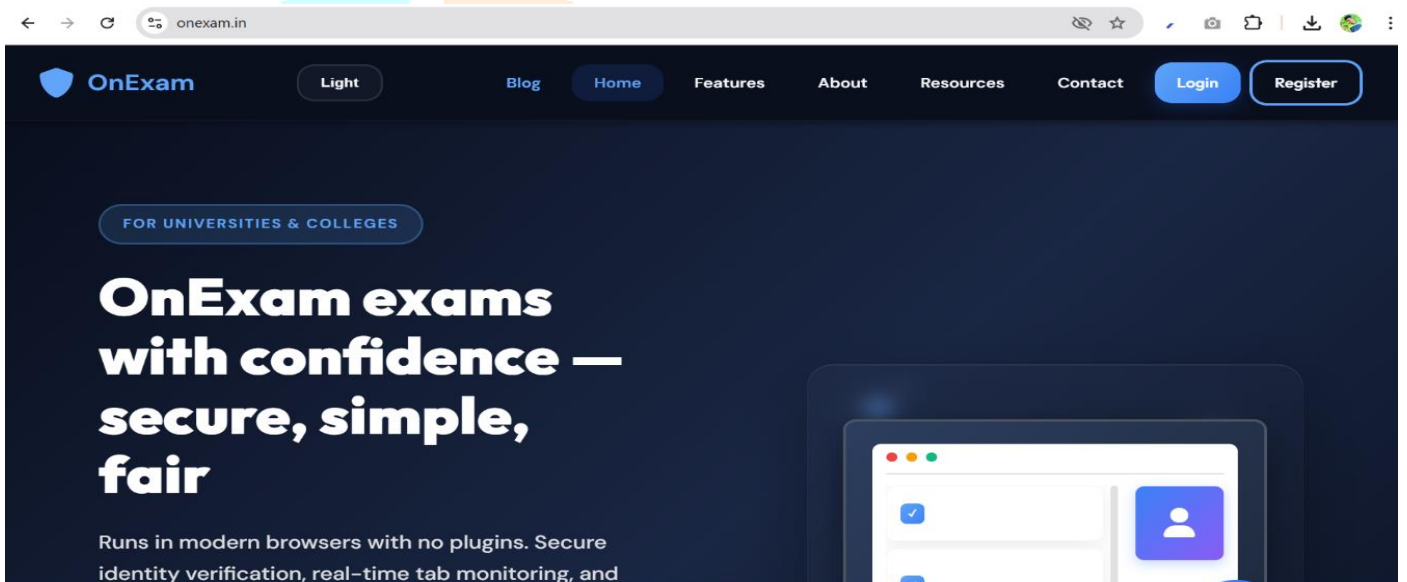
onexam.in

OnExam

Light

Blog

Home

Features

About

Resources

Contact

Login

Register

FOR UNIVERSITIES & COLLEGES

OnExam exams with confidence — secure, simple, fair

Runs in modern browsers with no plugins. Secure identity verification, real-time tab monitoring, and